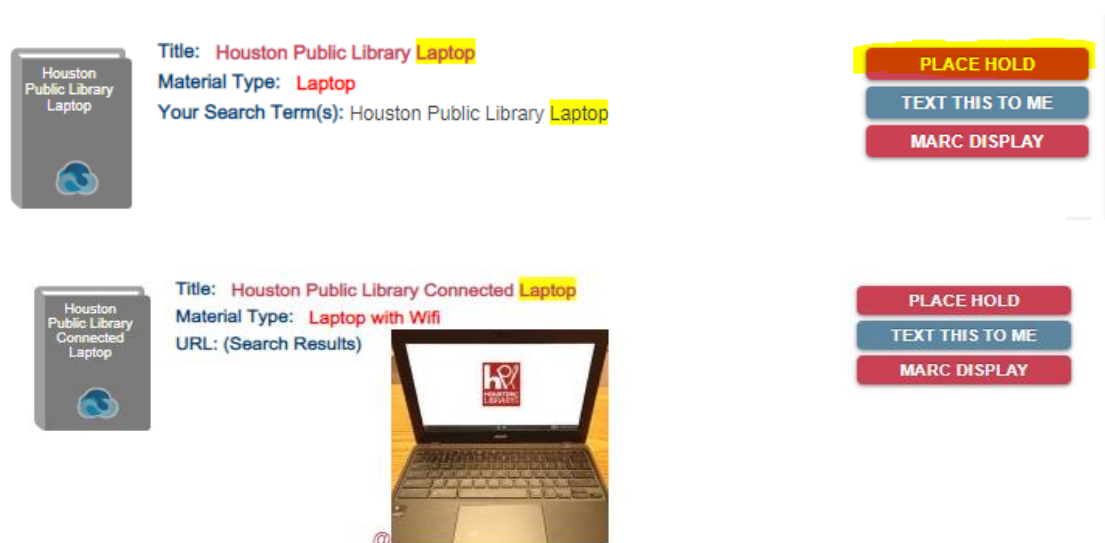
Houston Public Library Laptop

Title: Houston Public Library Laptop
Material Type: Laptop
Your Search Term(s): Houston Public Library Laptop

PLACE HOLD
TEXT THIS TO ME
MARC DISPLAY

Houston Public Library Connected Laptop

Title: Houston Public Library Connected Laptop
Material Type: Laptop with Wifi
URL: (Search Results)

HOUSTON LIBRARY

PLACE HOLD
TEXT THIS TO ME
MARC DISPLAY